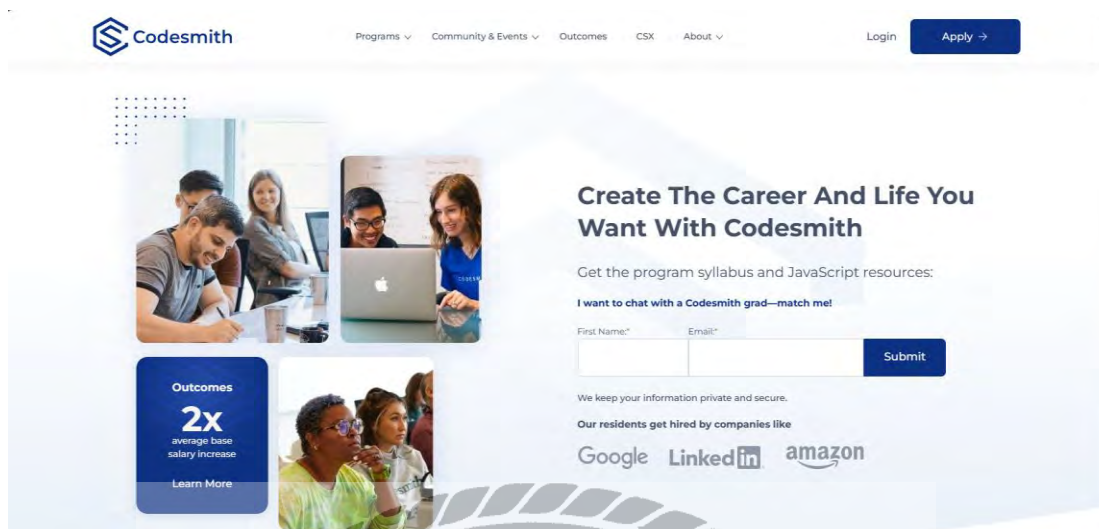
Codesmith

Programs Community & Events Outcomes CSX About

Login Apply →

Outcomes
2x
average base salary increase
Learn More

Create The Career And Life You Want With Codesmith

Get the program syllabus and JavaScript resources:

I want to chat with a Codesmith grad—match me!

First Name:* Email:*

Submit

We keep your information private and secure.

Our residents get hired by companies like

Google LinkedIn amazon